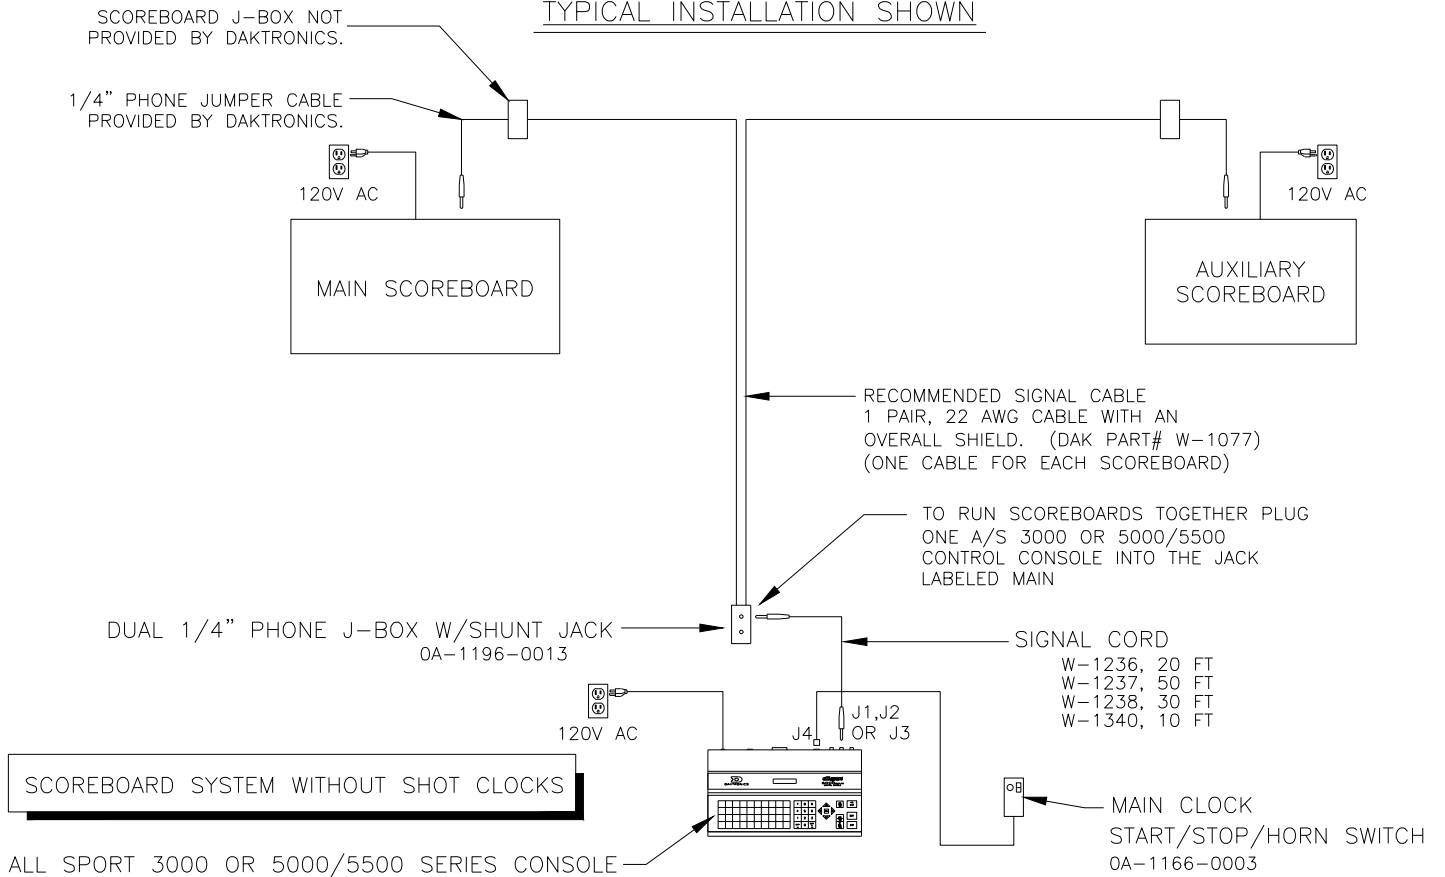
TYPICAL INSTALLATION SHOWN

SCOREBOARD J–BOX NOT PROVIDED BY DAKTRONICS.

1/4" PHONE JUMPER CABLE PROVIDED BY DAKTRONICS.

120V AC

MAIN SCOREBOARD

120V AC

AUXILIARY SCOREBOARD

RECOMMENDED SIGNAL CABLE
1 PAIR, 22 AWG CABLE WITH AN OVERALL SHIELD. (DAK PART# W–1077)
(ONE CABLE FOR EACH SCOREBOARD)

TO RUN SCOREBOARDS TOGETHER PLUG ONE A/S 3000 OR 5000/5500 CONTROL CONSOLE INTO THE JACK LABELED MAIN

DUAL 1/4" PHONE J–BOX W/SHUNT JACK
0A–1196–0013

SIGNAL CORD
W–1236, 20 FT
W–1237, 50 FT
W–1238, 30 FT
W–1340, 10 FT

120V AC

J4

J1,J2 OR J3

SCOREBOARD SYSTEM WITHOUT SHOT CLOCKS

MAIN CLOCK
START/STOP/HORN SWITCH
0A–1166–0003

ALL SPORT 3000 OR 5000/5500 SERIES CONSOLE